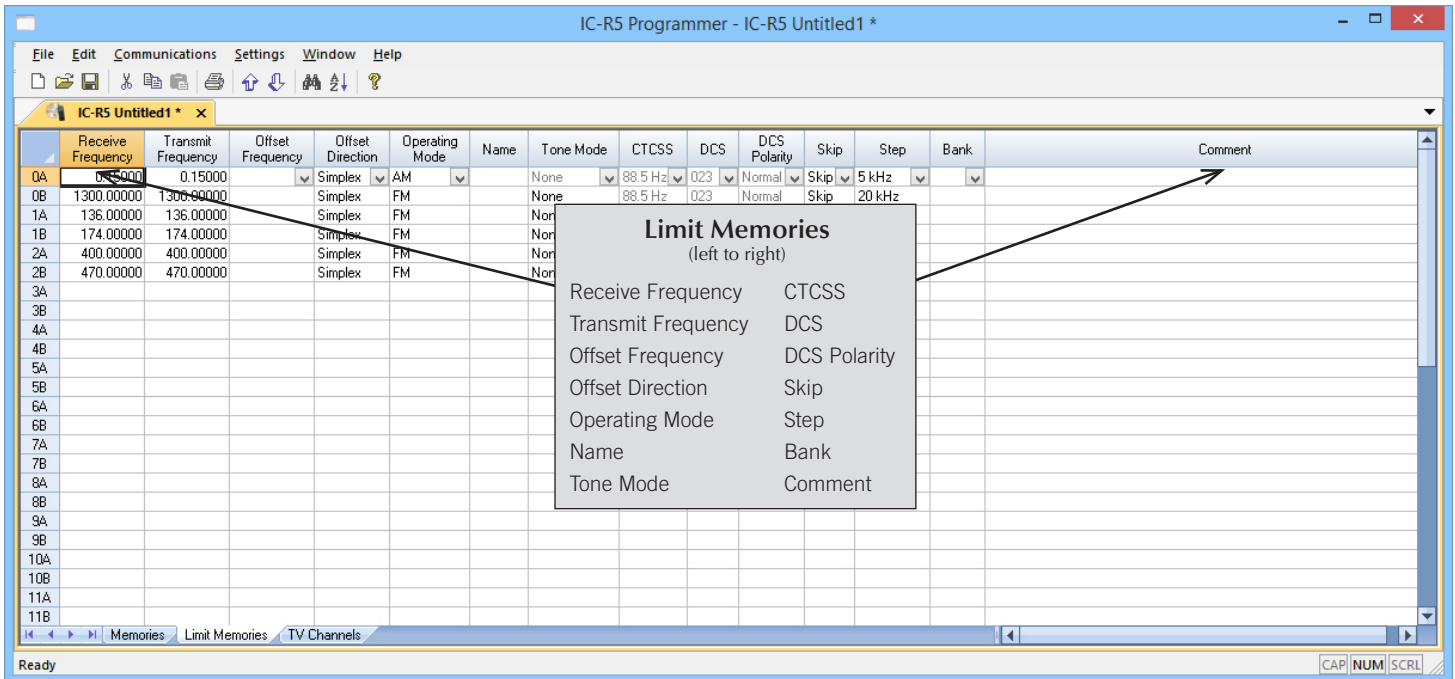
IC-R5 Programmer - IC-R5 Untitled1 *

File Edit Communications Settings Window Help

IC-R5 Untitled1 * ×

| | Receive Frequency | Transmit Frequency | Offset Frequency | Offset Direction | Operating Mode | Name | Tone Mode | CTCSS | DCS | DCS Polarity | Skip | Step | Bank | Comment |
|---|---|---|---|---|---|---|---|---|---|---|---|---|---|---|
| 0A | 0.15000 | 0.15000 | | Simplex | AM | | None | 88.5 Hz | 023 | Normal | Skip | 5 kHz | | |
| 0B | 1300.00000 | 1300.00000 | | Simplex | FM | | None | 88.5 Hz | 023 | Normal | Skip | 20 kHz | | |
| 1A | 136.00000 | 136.00000 | | Simplex | FM | | Non | | | | | | | |
| 1B | 174.00000 | 174.00000 | | Simplex | FM | | Non | | | | | | | |
| 2A | 400.00000 | 400.00000 | | Simplex | FM | | Non | | | | | | | |
| 2B | 470.00000 | 470.00000 | | Simplex | FM | | Non | | | | | | | |
| 3A | | | | | | | | | | | | | | |
| 3B | | | | | | | | | | | | | | |
| 4A | | | | | | | | | | | | | | |
| 4B | | | | | | | | | | | | | | |
| 5A | | | | | | | | | | | | | | |
| 5B | | | | | | | | | | | | | | |
| 6A | | | | | | | | | | | | | | |
| 6B | | | | | | | | | | | | | | |
| 7A | | | | | | | | | | | | | | |
| 7B | | | | | | | | | | | | | | |
| 8A | | | | | | | | | | | | | | |
| 8B | | | | | | | | | | | | | | |
| 9A | | | | | | | | | | | | | | |
| 9B | | | | | | | | | | | | | | |
| 10A | | | | | | | | | | | | | | |
| 10B | | | | | | | | | | | | | | |
| 11A | | | | | | | | | | | | | | |
| 11B | | | | | | | | | | | | | | |

Limit Memories
(left to right)

Receive Frequency
Transmit Frequency
Offset Frequency
Offset Direction
Operating Mode
Name
Tone Mode

CTCSS
DCS
DCS Polarity
Skip
Step
Bank
Comment

Memories Limit Memories TV Channels

Ready

CAP NUM SCRL